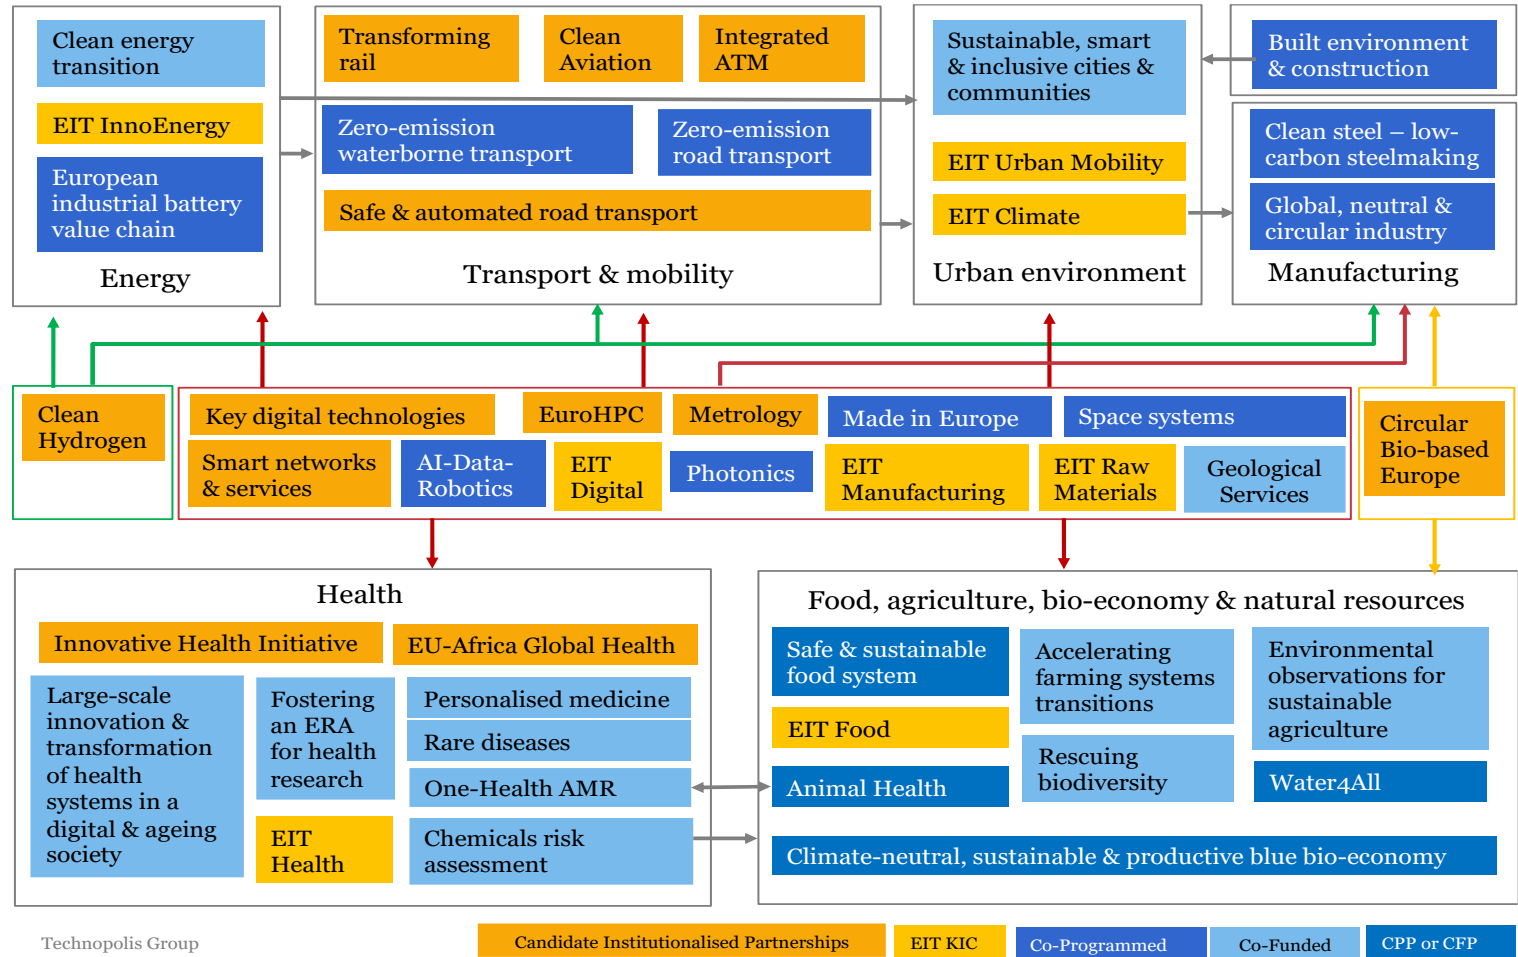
Clean energy transition

EIT InnoEnergy

European industrial battery value chain

Energy

Transforming rail

Clean Aviation

Integrated ATM

Zero-emission waterborne transport

Zero-emission road transport

Safe & automated road transport

Transport & mobility

Sustainable, smart & inclusive cities & communities

EIT Urban Mobility

EIT Climate

Urban environment

Built environment & construction

Clean steel – low-carbon steelmaking

Global, neutral & circular industry

Manufacturing

Clean Hydrogen

Key digital technologies

EuroHPC

Metrology

Made in Europe

Space systems

Smart networks & services

AI-Data-Robotics

EIT Digital

Photonics

EIT Manufacturing

EIT Raw Materials

Geological Services

Circular Bio-based Europe

Health

Innovative Health Initiative

EU-Africa Global Health

Large-scale innovation & transformation of health systems in a digital & ageing society

Fostering an ERA for health research

EIT Health

Personalised medicine

Rare diseases

One-Health AMR

Chemicals risk assessment

Food, agriculture, bio-economy & natural resources

Safe & sustainable food system

EIT Food

Animal Health

Accelerating farming systems transitions

Rescuing biodiversity

Environmental observations for sustainable agriculture

Water4All

Climate-neutral, sustainable & productive blue bio-economy

Technopolis Group

Candidate Institutionalised Partnerships

EIT KIC

Co-Programmed

Co-Funded

CPP or CFP